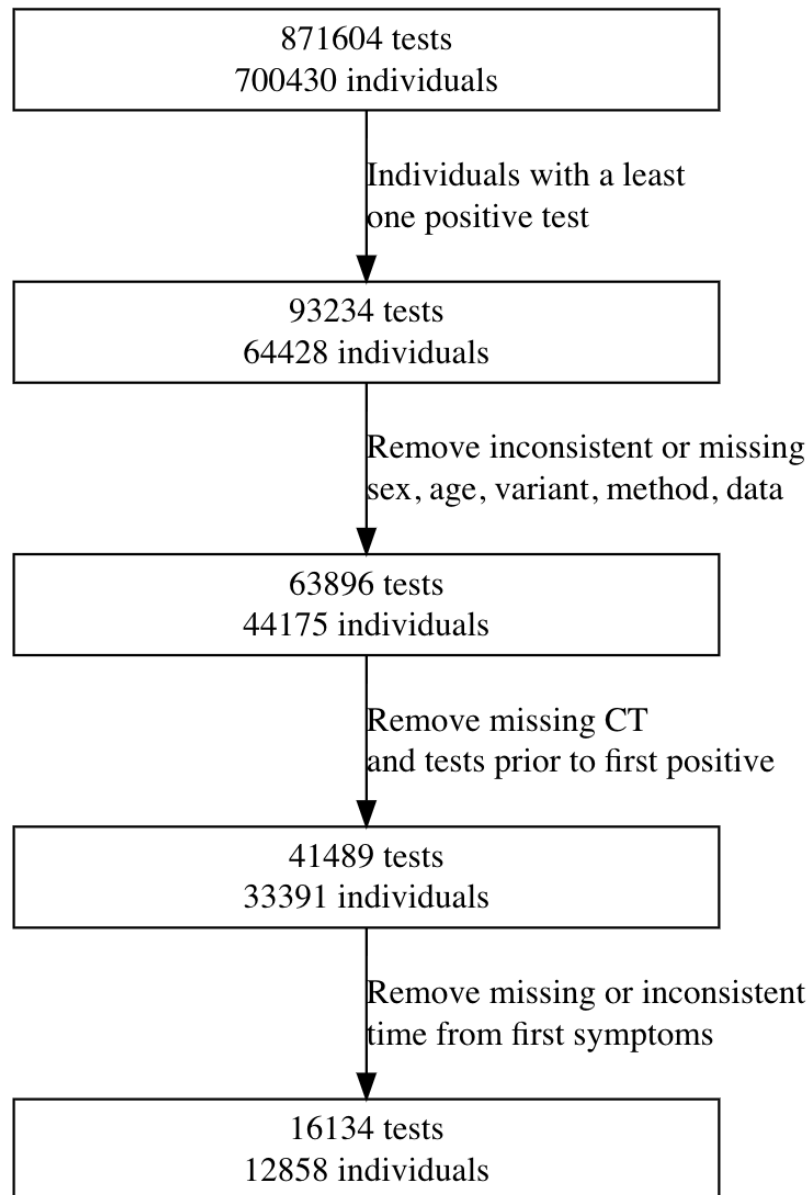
871604 tests
700430 individuals

Individuals with a least one positive test

93234 tests
64428 individuals

Remove inconsistent or missing sex, age, variant, method, data

63896 tests
44175 individuals

Remove missing CT and tests prior to first positive

41489 tests
33391 individuals

Remove missing or inconsistent time from first symptoms

16134 tests
12858 individuals